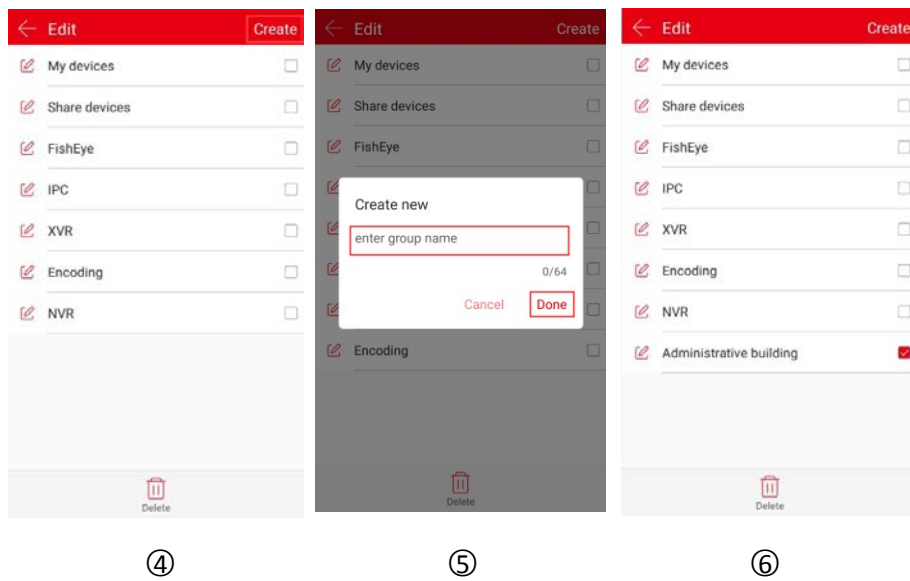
Edit Create

My devices

Share devices

FishEye

IPC

XVR

Encoding

NVR

Delete

Edit Create

My devices

Share devices

FishEye

Create new

enter group name

0/64

Cancel Done

Encoding

Delete

Edit Create

My devices

Share devices

FishEye

IPC

XVR

Encoding

NVR

Administrative building

Delete

④

⑤

⑥